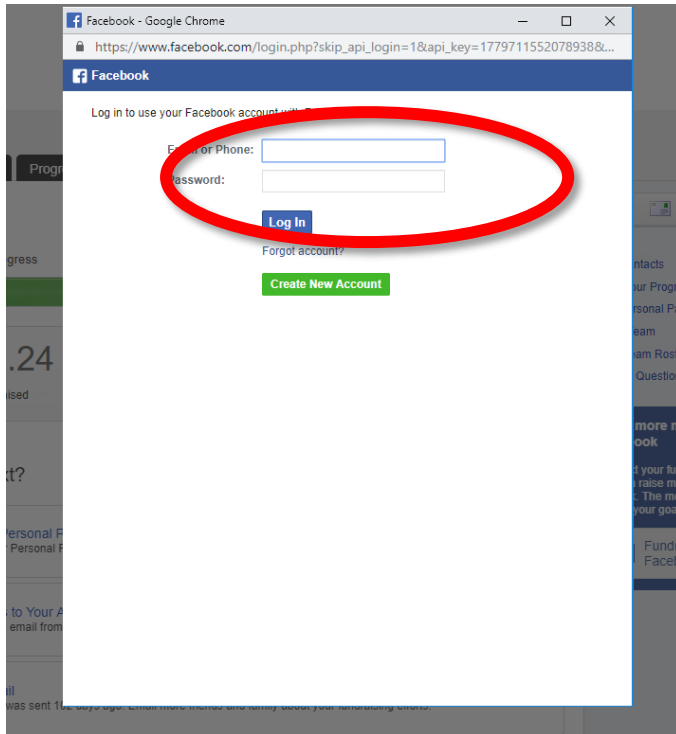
Facebook - Google Chrome

https://www.facebook.com/login.php?skip_api_login=1&api_key=1779711552078938&...

Facebook

Log in to use your Facebook account with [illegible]

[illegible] or Phone:

Password:

Log In

Forgot account?

Create New Account

Progr

gress

.24

ised

xt?

Personal P

Personal F

s to Your A

email from

il

was sent 1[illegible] days ago. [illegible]

ntacts

our Progr

rsonal P

eam

am Rost

Question

more

ook

t your fu

raise m

The m

your goa

Fund

Face